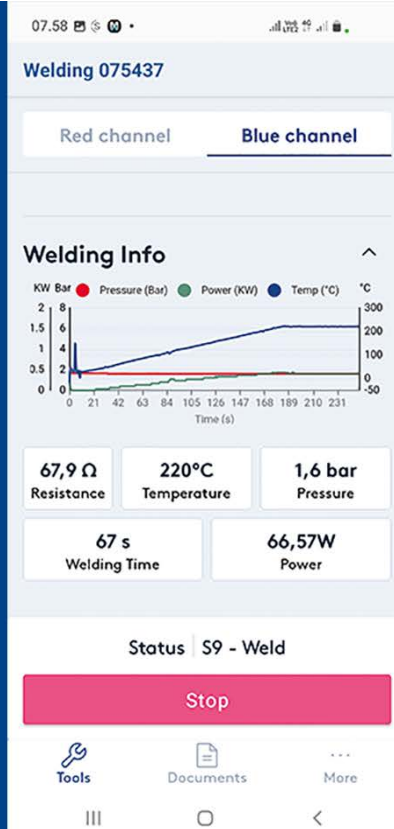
07.58

Welding 075437

Red channel

Blue channel

Welding Info

KW Bar Pressure (Bar) Power (KW) Temp (°C) °C

2 8 300
1.5 6 200
1 4 100
0.5 2 0
0 0 -50

0 21 42 63 84 105 126 147 168 189 210 231

Time (s)

67,9 Ω
Resistance

220°C
Temperature

1,6 bar
Pressure

67 s
Welding Time

66,57W
Power

Status S9 - Weld

Stop

Tools

Documents

More